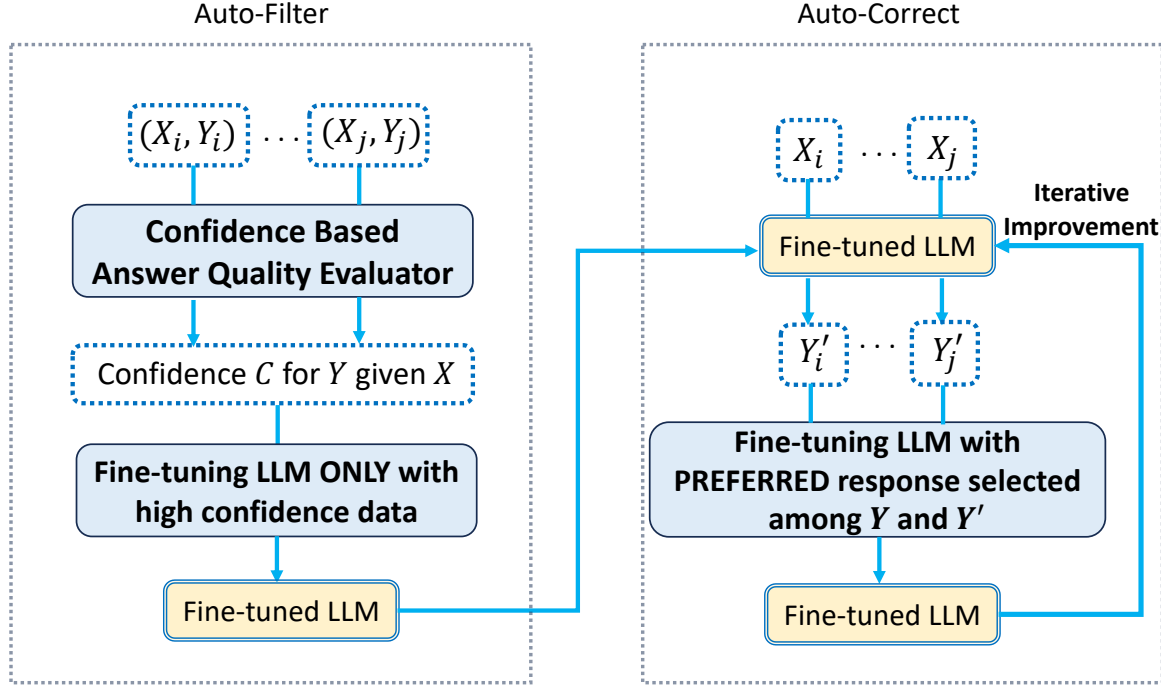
Auto-Filter

$(X_i, Y_i)$ . . . $(X_j, Y_j)$

Confidence Based Answer Quality Evaluator

Confidence $C$ for $Y$ given $X$

Fine-tuning LLM ONLY with high confidence data

Fine-tuned LLM

Auto-Correct

$X_i$ . . . $X_j$

Iterative Improvement

Fine-tuned LLM

$Y_i'$ . . . $Y_j'$

Fine-tuning LLM with PREFERRED response selected among $Y$ and $Y'$

Fine-tuned LLM